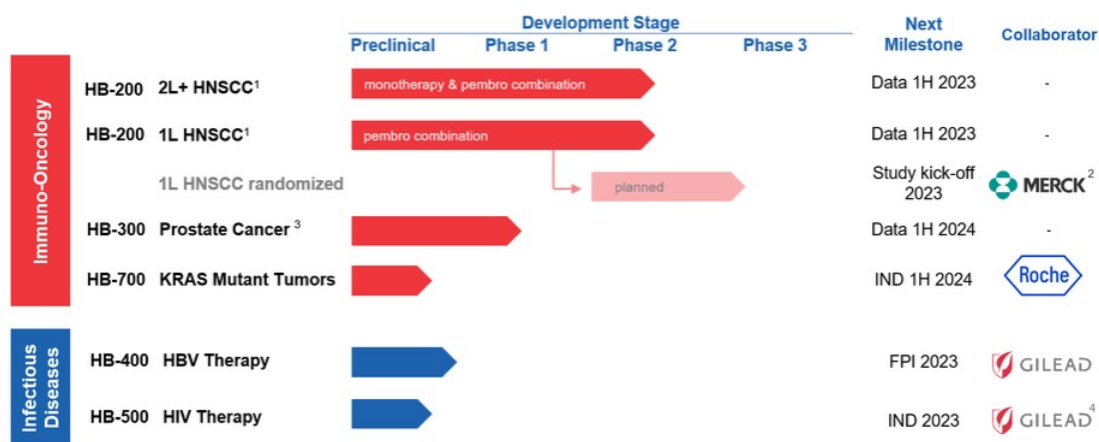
Development Stage

| | | Preclinical | Phase 1 | Phase 2 | Phase 3 | Next Milestone | Collaborator |
|---|---|---|---|---|---|---|---|
| Immuno-Oncology | HB-200 2L+ HNSCC$^1$ | monotherapy & pembro combination | | | | Data 1H 2023 | - |
| | HB-200 1L HNSCC$^1$ | pembro combination | | | | Data 1H 2023 | - |
| | 1L HNSCC randomized | | | planned | | Study kick-off 2023 | MERCK$^2$ |
| | HB-300 Prostate Cancer $^3$ | | | | | Data 1H 2024 | - |
| | HB-700 KRAS Mutant Tumors | | | | | IND 1H 2024 | Roche |
| Infectious Diseases | HB-400 HBV Therapy | | | | | FPI 2023 | GILEAD |
| | HB-500 HIV Therapy | | | | | IND 2023 | GILEAD$^4$ |